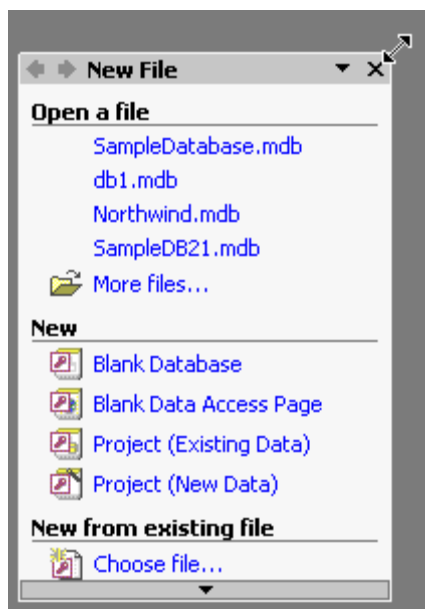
New File

Open a file

SampleDatabase.mdb

db1.mdb

Northwind.mdb

SampleDB21.mdb

More files...

New

Blank Database

Blank Data Access Page

Project (Existing Data)

Project (New Data)

New from existing file

Choose file...